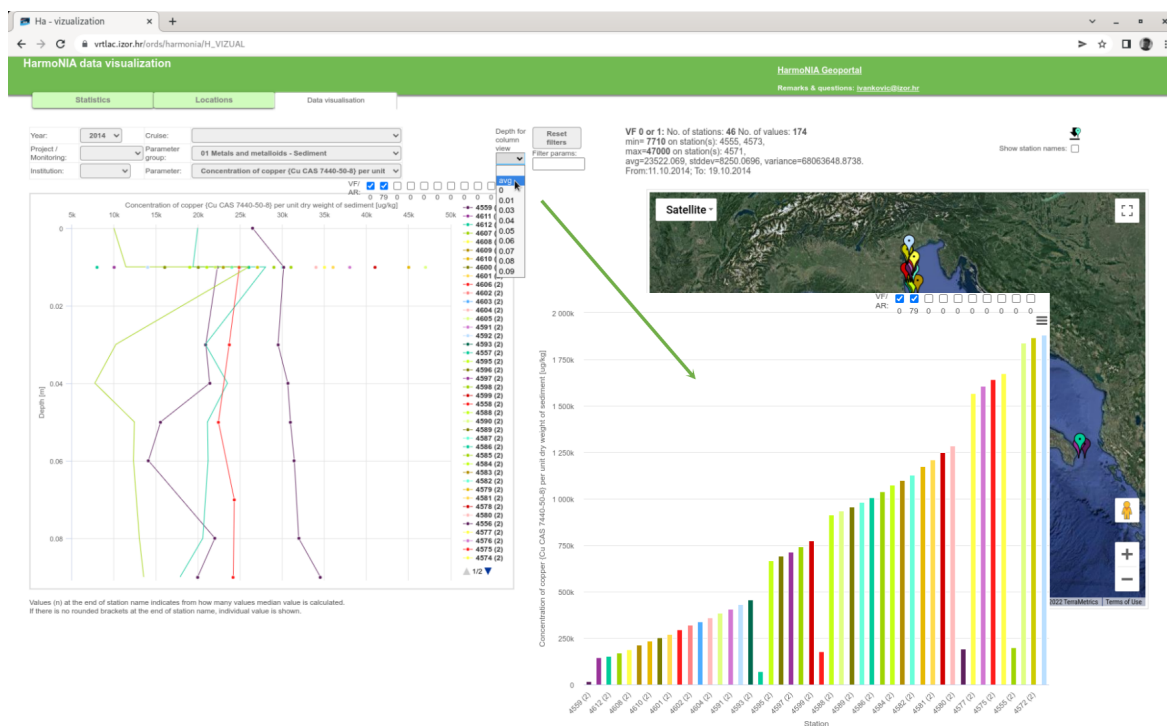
Ha - vizualization ×
vrtlac.izor.hr/ords/harmonia/H_VIZUAL

HarmoNIA data visualization
HarmoNIA Geoportal
Remarks & questions: ivankovic@izor.hr

Statistics | Locations | Data visualisation

Year: 2014
Cruise:
Project / Monitoring:
Parameter group: 01 Metals and metalloids - Sediment
Institution:
Parameter: Concentration of copper (Cu CAS 7440-50-8) per unit
Depth for column view
Reset filters
Filter params:
avg
0
0.01
0.03
0.04
0.05
0.06
0.07
0.08
0.09

VF/AR: 0 79 0 0 0 0 0 0 0 0

VF 0 or 1: No. of stations: 46 No. of values: 174
min= 7710 on station(s): 4555, 4573,
max=47000 on station(s): 4571,
avg=23522.069, stddev=8250.0696, variance=68063648.8738.
From:11.10.2014; To: 19.10.2014

Show station names:

Concentration of copper (Cu CAS 7440-50-8) per unit dry weight of sediment [ug/kg]
5k 10k 15k 20k 25k 30k 35k 40k 45k 50k
0
0.02
0.04
0.06
0.08
Depth [m]

4559 (2)
4611 (2)
4612 (2)
4607 (2)
4608 (2)
4609 (2)
4610 (2)
4600 (2)
4601 (2)
4606 (2)
4602 (2)
4603 (2)
4604 (2)
4605 (2)
4591 (2)
4592 (2)
4593 (2)
4557 (2)
4595 (2)
4596 (2)
4597 (2)
4598 (2)
4599 (2)
4558 (2)
4588 (2)
4590 (2)
4589 (2)
4587 (2)
4586 (2)
4585 (2)
4584 (2)
4583 (2)
4582 (2)
4579 (2)
4581 (2)
4578 (2)
4580 (2)
4556 (2)
4377 (2)
4576 (2)
4575 (2)
4574 (2)
1/2

Values (n) at the end of station name indicates from how many values median value is calculated.
If there is no rounded brackets at the end of station name, individual value is shown.

Satellite

VF/AR: 0 79 0 0 0 0 0 0 0 0

2 000k
1 750k
1 500k
1 250k
1 000k
750k
500k
250k
0
Concentration of copper (Cu CAS 7440-50-8) per unit dry weight of sediment [ug/kg]

4559 (2) 4612 (2) 4608 (2) 4610 (2) 4601 (2) 4602 (2) 4604 (2) 4591 (2) 4593 (2) 4595 (2) 4597 (2) 4599 (2) 4588 (2) 4589 (2) 4586 (2) 4584 (2) 4582 (2) 4581 (2) 4580 (2) 4377 (2) 4575 (2) 4555 (2) 4572 (2)
Station

2022 TerraMetrics | Terms of Use